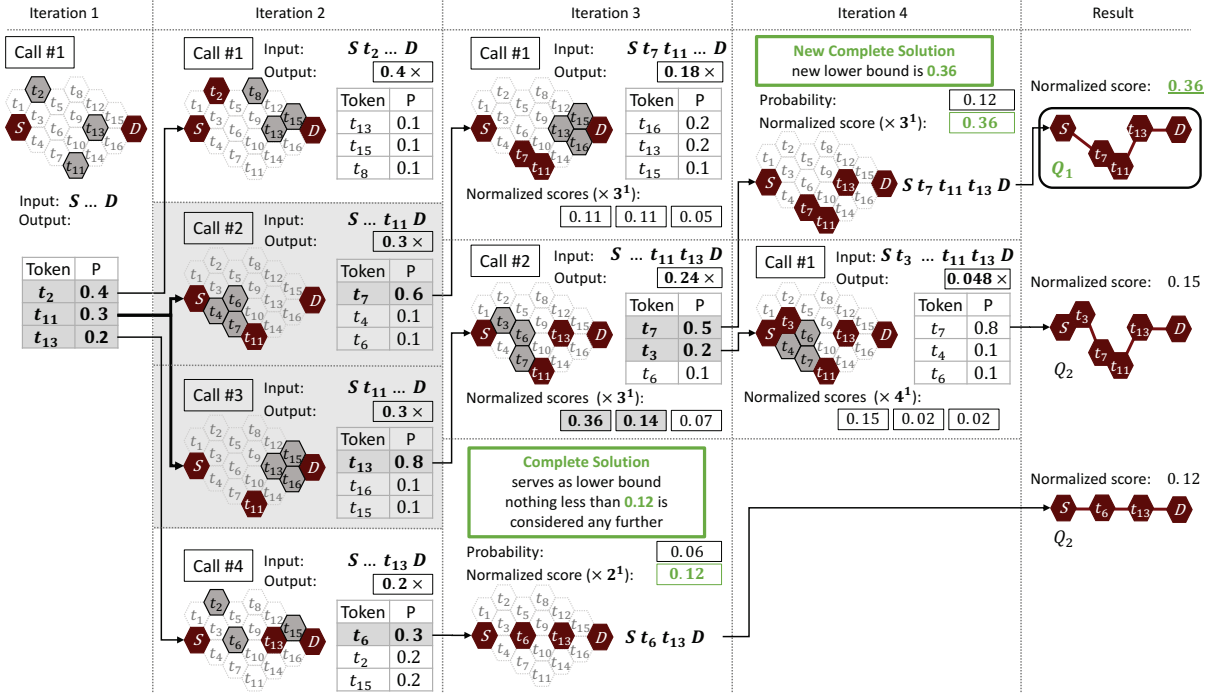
Iteration 1

Call #1

$t_2$ $t_8$ $t_1$ $t_5$ $t_{12}$ $S$ $t_3$ $t_9$ $t_{13}$ $t_{15}$ $D$ $t_6$ $t_4$ $t_{10}$ $t_{16}$ $t_7$ $t_{14}$ $t_{11}$

Input: $S$ … $D$
Output:

| Token | P |
|---|---|
| $t_2$ | 0.4 |
| $t_{11}$ | 0.3 |
| $t_{13}$ | 0.2 |

Iteration 2

Call #1
Input: $S\ t_2$ … $D$
Output: $0.4\times$

| Token | P |
|---|---|
| $t_{13}$ | 0.1 |
| $t_{15}$ | 0.1 |
| $t_8$ | 0.1 |

Call #2
Input: $S$ … $t_{11}\ D$
Output: $0.3\times$

| Token | P |
|---|---|
| $t_7$ | 0.6 |
| $t_4$ | 0.1 |
| $t_6$ | 0.1 |

Call #3
Input: $S\ t_{11}$ … $D$
Output: $0.3\times$

| Token | P |
|---|---|
| $t_{13}$ | 0.8 |
| $t_{16}$ | 0.1 |
| $t_{15}$ | 0.1 |

Call #4
Input: $S$ … $t_{13}\ D$
Output: $0.2\times$

| Token | P |
|---|---|
| $t_6$ | 0.3 |
| $t_2$ | 0.2 |
| $t_{15}$ | 0.2 |

Iteration 3

Call #1
Input: $S\ t_7\ t_{11}$ … $D$
Output: $0.18\times$

| Token | P |
|---|---|
| $t_{16}$ | 0.2 |
| $t_{13}$ | 0.2 |
| $t_{15}$ | 0.1 |

Normalized scores ($\times\ 3^1$):
0.11 0.11 0.05

Call #2
Input: $S$ … $t_{11}\ t_{13}\ D$
Output: $0.24\times$

| Token | P |
|---|---|
| $t_7$ | 0.5 |
| $t_3$ | 0.2 |
| $t_6$ | 0.1 |

Normalized scores ($\times\ 3^1$):
0.36 0.14 0.07

Complete Solution
serves as lower bound
nothing less than 0.12 is
considered any further

Probability: 0.06
Normalized score ($\times\ 2^1$): 0.12

$S\ t_6\ t_{13}\ D$

Iteration 4

New Complete Solution
new lower bound is 0.36

Probability: 0.12
Normalized score ($\times\ 3^1$): 0.36

$S\ t_7\ t_{11}\ t_{13}\ D$

Call #1
Input: $S\ t_3$ … $t_{11}\ t_{13}\ D$
Output: $0.048\times$

| Token | P |
|---|---|
| $t_7$ | 0.8 |
| $t_4$ | 0.1 |
| $t_6$ | 0.1 |

Normalized scores ($\times\ 4^1$):
0.15 0.02 0.02

Result

Normalized score: 0.36
$Q_1$

Normalized score: 0.15
$Q_2$

Normalized score: 0.12
$Q_2$